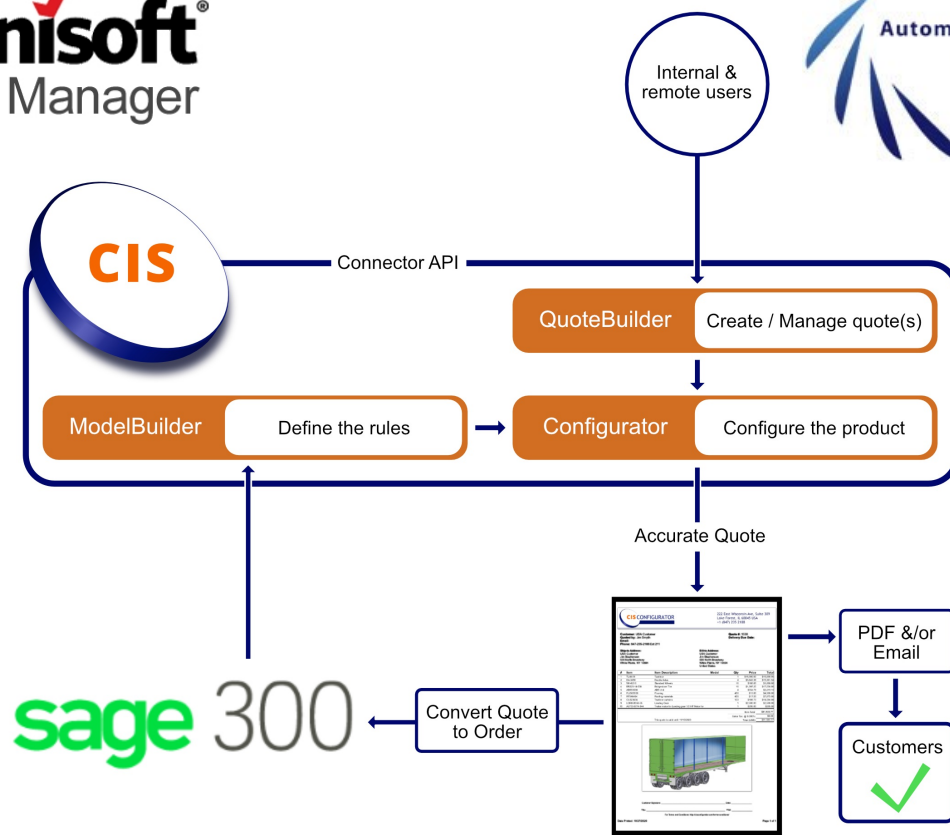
nisoft®
Manager

Autom

Internal & remote users

CIS

Connector API

QuoteBuilder

Create / Manage quote(s)

ModelBuilder

Define the rules

Configurator

Configure the product

Accurate Quote

CIS CONFIGURATOR

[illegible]

PDF &/or Email

Customers

sage 300

Convert Quote to Order